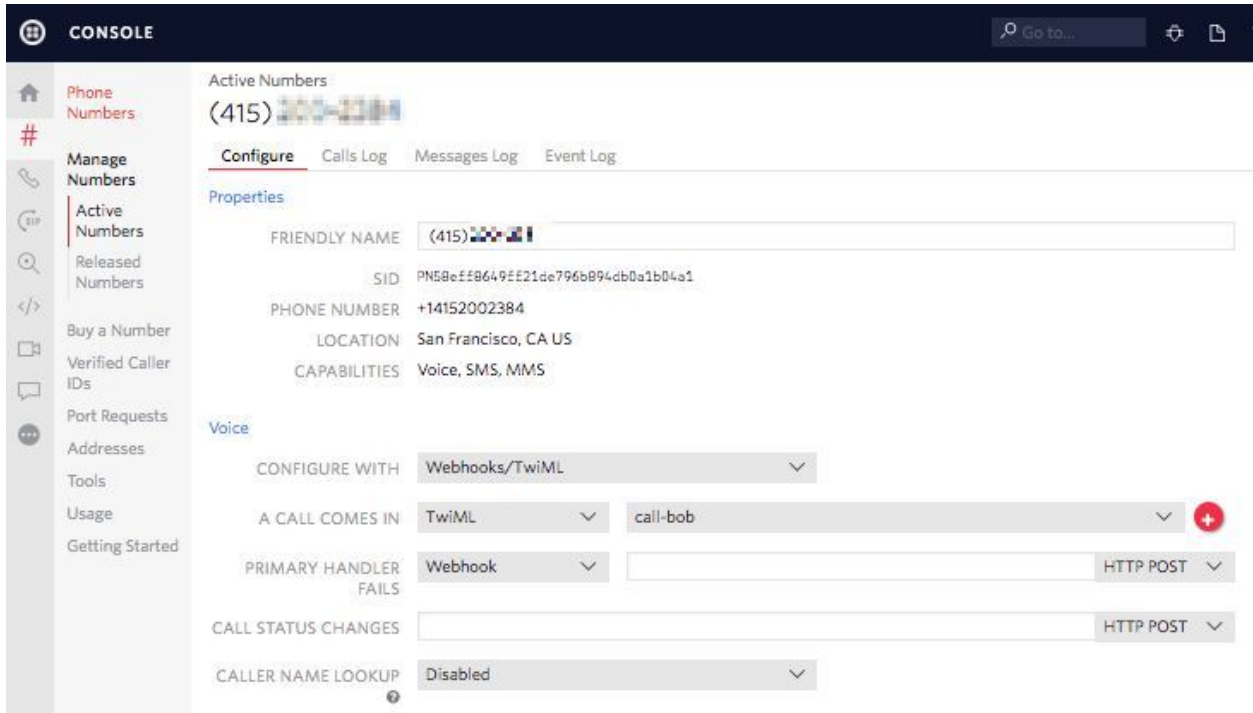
CONSOLE

Go to...

Phone Numbers

Manage Numbers

Active Numbers

Released Numbers

Buy a Number

Verified Caller IDs

Port Requests

Addresses

Tools

Usage

Getting Started

Active Numbers

(415) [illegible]

Configure | Calls Log | Messages Log | Event Log

Properties

FRIENDLY NAME (415) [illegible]

SID PN58eff8649ff21de796b894db0a1b04a1

PHONE NUMBER +14152002384

LOCATION San Francisco, CA US

CAPABILITIES Voice, SMS, MMS

Voice

CONFIGURE WITH Webhooks/TwiML

A CALL COMES IN TwiML call-bob

PRIMARY HANDLER FAILS Webhook HTTP POST

CALL STATUS CHANGES HTTP POST

CALLER NAME LOOKUP Disabled